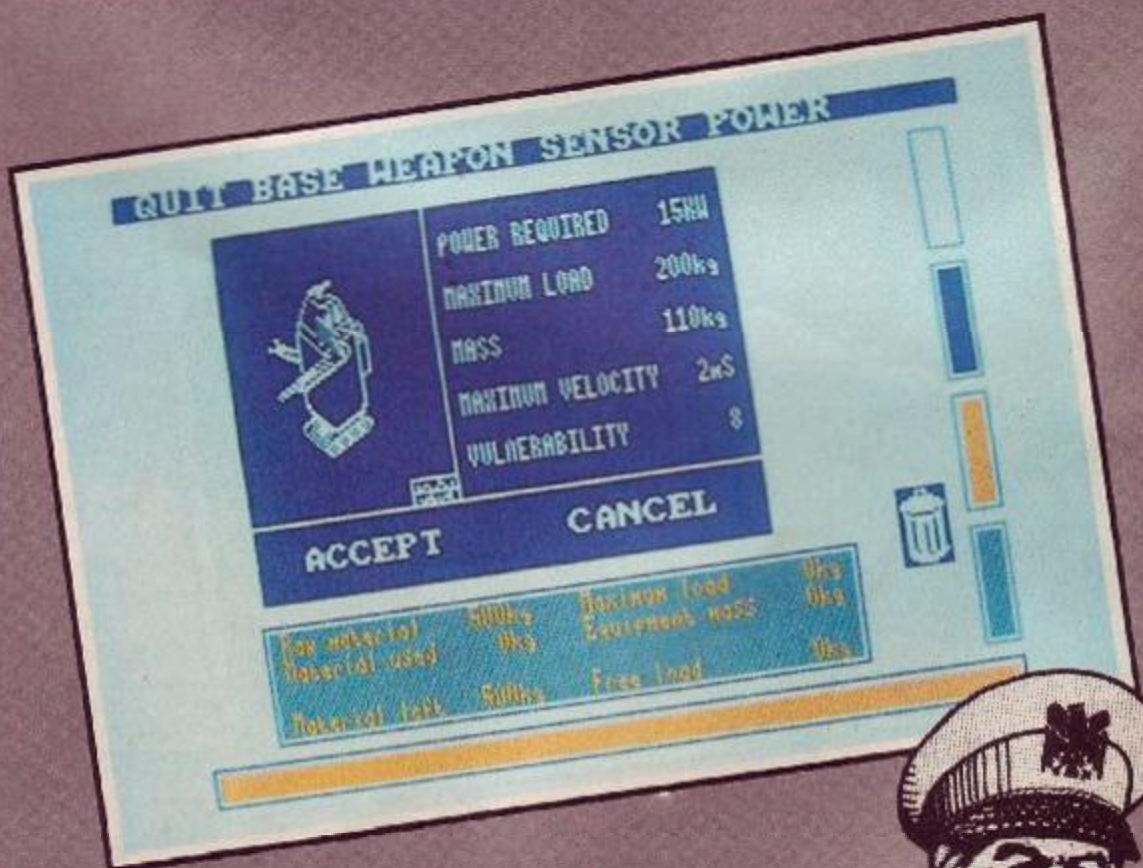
QUIT BASE WEAPON SENSOR POWER

POWER REQUIRED 15KW
MAXIMUM LOAD 200kg
MASS 110kg
MAXIMUM VELOCITY 2mS
VULNERABILITY 8

ACCEPT
CANCEL

Raw material 500kg
Material used 0kg
Material left 500kg
Maximum load 0kg
Equipment mass 0kg
Free load 0kg